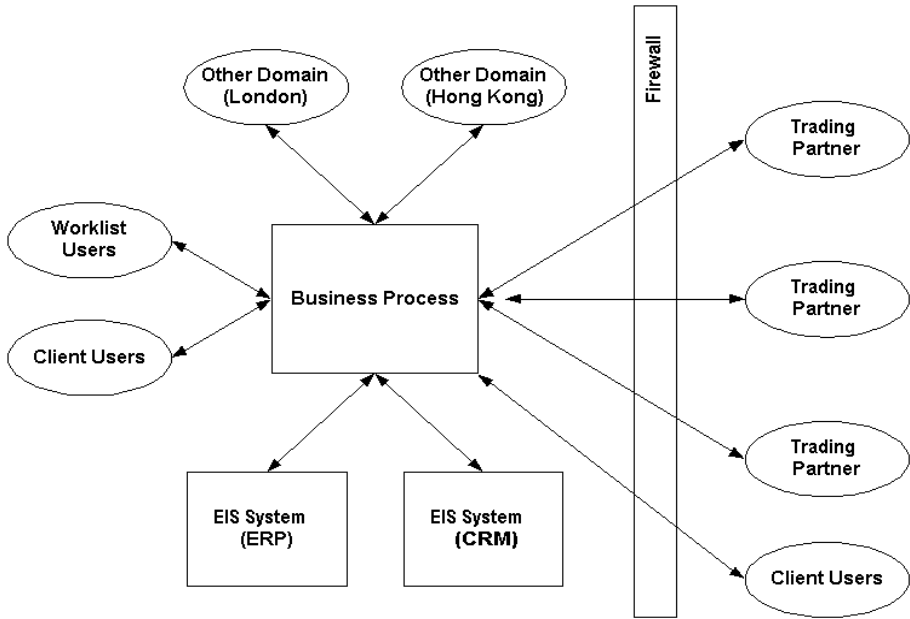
Other Domain (London)

Other Domain (Hong Kong)

Firewall

Trading Partner

Worklist Users

Business Process

Trading Partner

Client Users

Trading Partner

EIS System (ERP)

EIS System (CRM)

Client Users